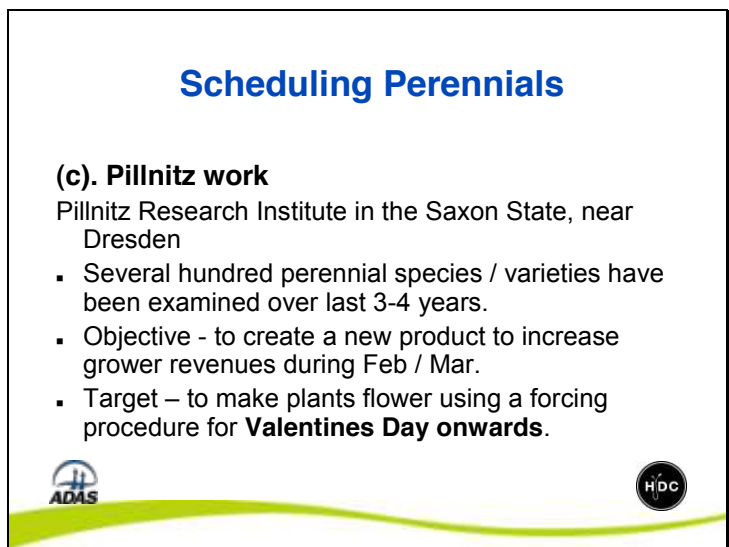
Scheduling Perennials

(c). Pillnitz work

Pillnitz Research Institute in the Saxon State, near Dresden

- Several hundred perennial species / varieties have been examined over last 3-4 years.
- Objective - to create a new product to increase grower revenues during Feb / Mar.
- Target – to make plants flower using a forcing procedure for **Valentines Day onwards**.

ADAS

HDC